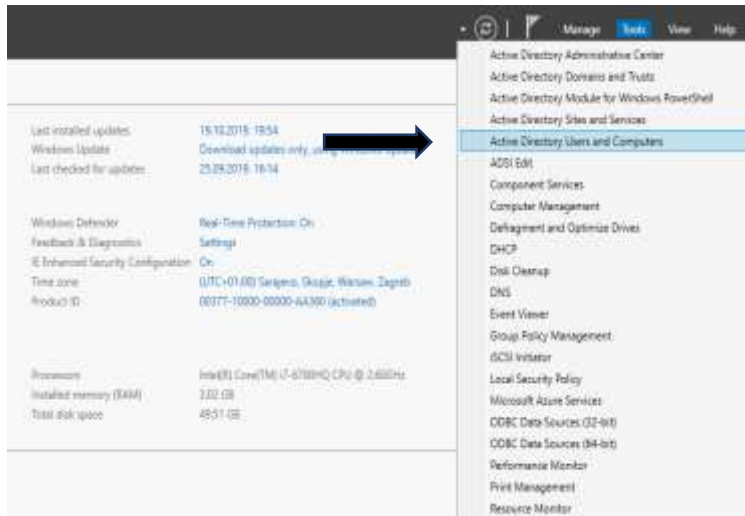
Manage Tools View Help

Active Directory Administrative Center
Active Directory Domains and Trusts
Active Directory Module for Windows PowerShell
Active Directory Sites and Services
Active Directory Users and Computers
ADSI Edit
Component Services
Computer Management
Defragment and Optimize Drives
DHCP
Disk Cleanup
DNS
Event Viewer
Group Policy Management
iSCSI Initiator
Local Security Policy
Microsoft Azure Services
ODBC Data Sources (32-bit)
ODBC Data Sources (64-bit)
Performance Monitor
Print Management
Resource Monitor

Last installed updates 19.10.2019 19:54
Windows Update Download updates only, using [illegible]
Last checked for updates 25.09.2019 16:14

Windows Defender Real-Time Protection: On
Feedback & Diagnostics Settings
IE Enhanced Security Configuration On
Time zone (UTC+01:00) Sarajevo, Skopje, Warsaw, Zagreb
Product ID 00377-10000-00000-AA300 (activated)

Processors Intel(R) Core(TM) i7-6700HQ CPU @ 2.60GHz
Installed memory (RAM) 2.02 GB
Total disk space 49.51 GB